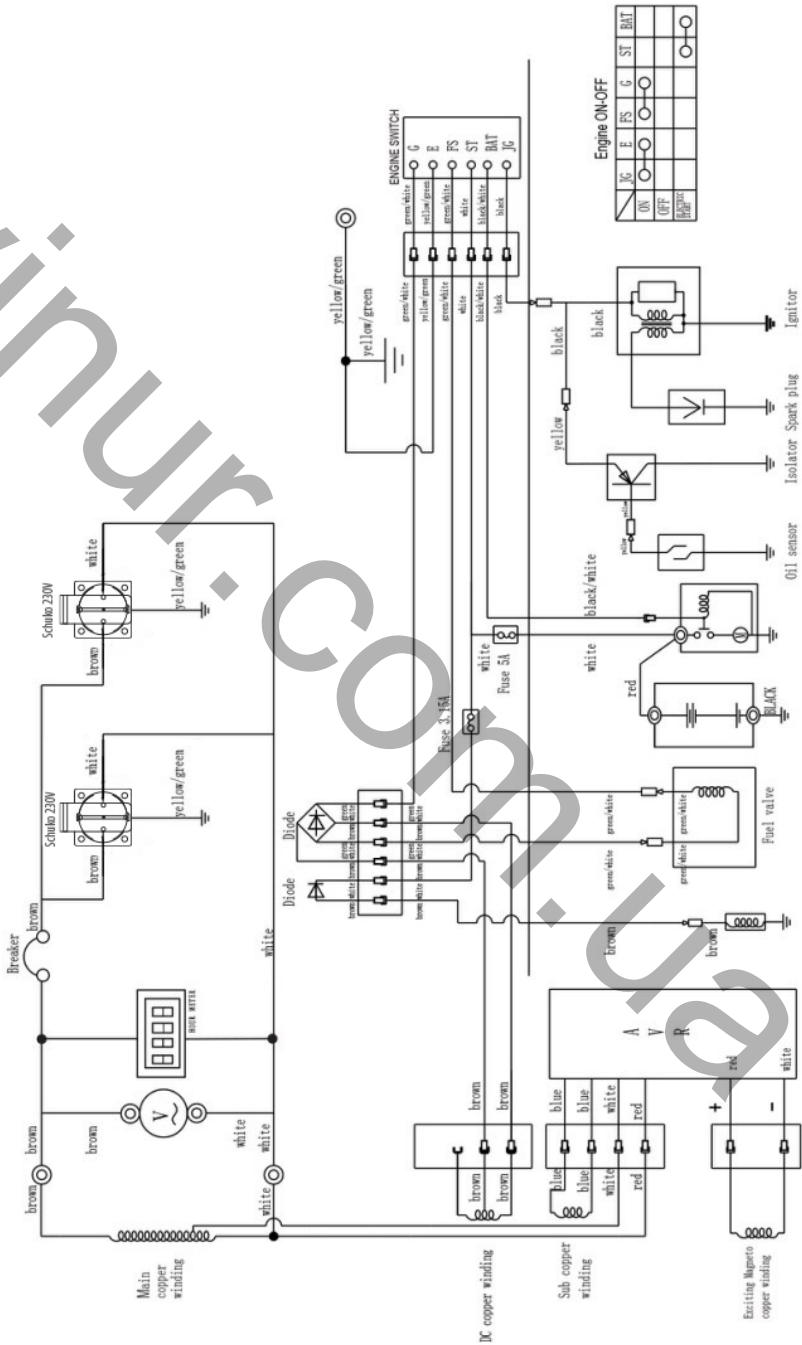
Engine ON-OFF

| | JG | E | FS | G | ST | BAT |
|---|---|---|---|---|---|---|
| ON | | | | | | |
| OFF | | | | | | |
| ELECTRIC START | | | | | | |

ENGINE SWITCH
G
E
FS
ST
BAT
JG

green/white
yellow/green
green/white
white
black/white
black

yellow/green
yellow/green

black
black
yellow
Ignitor
Isolator Spark plug
Oil sensor
yellow
yellow

black/white
white
Fuse 5A
white
red
BLACK
Fuse 3.15A

Schuko 230V
white
yellow/green
brown

Schuko 230V
white
yellow/green
brown

Breaker
brown
HOUR METER
white
brown
brown
brown
white
white
white

Diode
Diode
green
green
brown/white
brown/white
brown/white
green/white
green/white
green/white
green/white
Fuel valve
brown
brown

A
V
R
red
white
+
-

brown
brown
brown
brown
blue
blue
white
red
blue
blue
white
red

Main copper winding
DC copper winding
Sub copper winding
Exciting Magneto copper winding